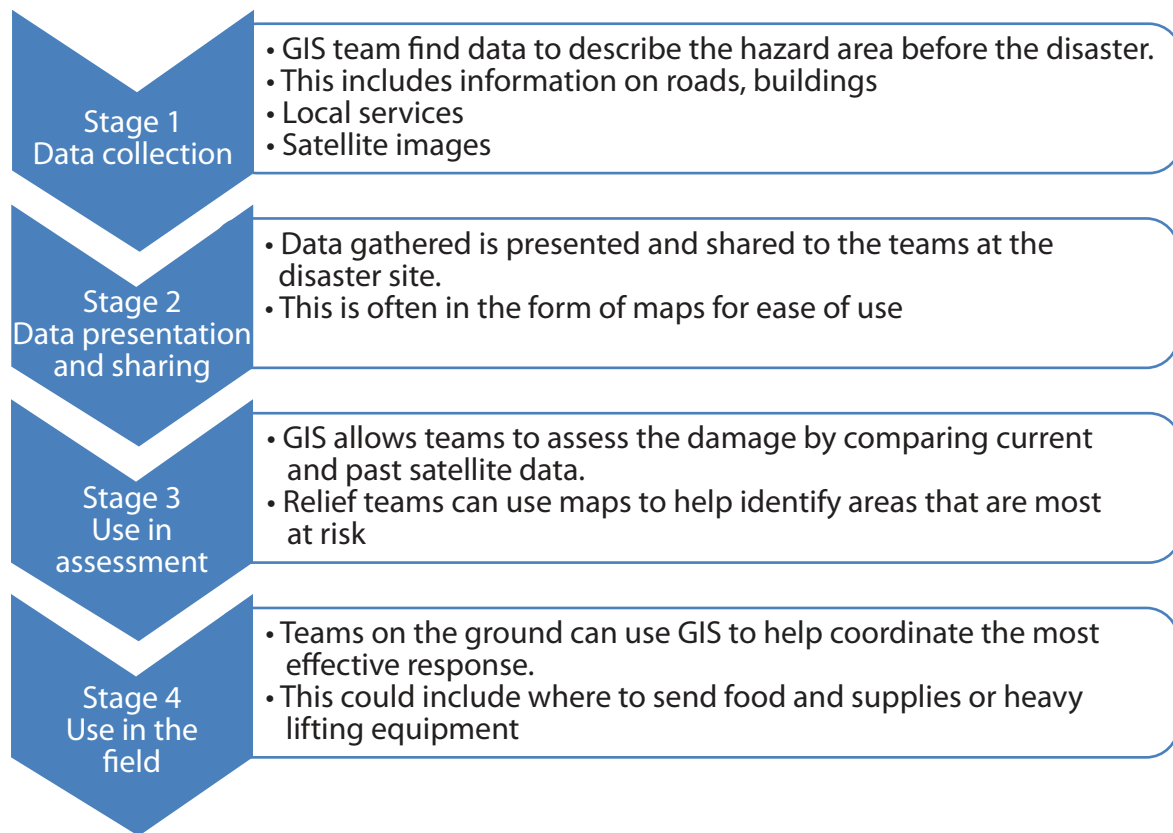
Stage 1
Data collection

• GIS team find data to describe the hazard area before the disaster.
• This includes information on roads, buildings
• Local services
• Satellite images

Stage 2
Data presentation and sharing

• Data gathered is presented and shared to the teams at the disaster site.
• This is often in the form of maps for ease of use

Stage 3
Use in assessment

• GIS allows teams to assess the damage by comparing current and past satellite data.
• Relief teams can use maps to help identify areas that are most at risk

Stage 4
Use in the field

• Teams on the ground can use GIS to help coordinate the most effective response.
• This could include where to send food and supplies or heavy lifting equipment